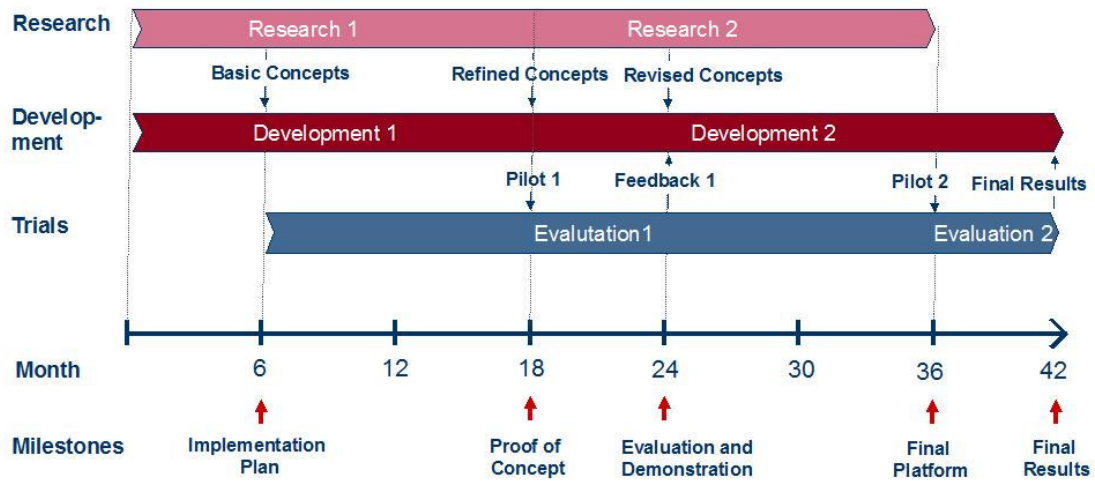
Research

Research 1

Research 2

Basic Concepts

Refined Concepts

Revised Concepts

Development

Development 1

Development 2

Pilot 1

Feedback 1

Pilot 2

Final Results

Trials

Evaluation1

Evaluation 2

Month

6

12

18

24

30

36

42

Milestones

Implementation Plan

Proof of Concept

Evaluation and Demonstration

Final Platform

Final Results